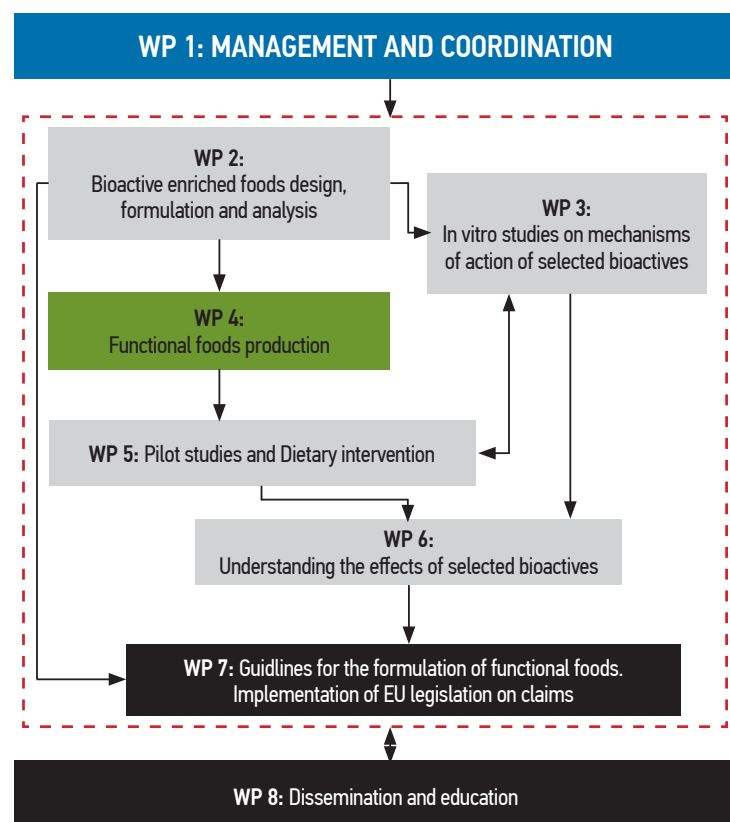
WP 1: MANAGEMENT AND COORDINATION

WP 2:
Bioactive enriched foods design, formulation and analysis

WP 3:
In vitro studies on mechanisms of action of selected bioactives

WP 4:
Functional foods production

WP 5: Pilot studies and Dietary intervention

WP 6:
Understanding the effects of selected bioactives

WP 7: Guidlines for the formulation of functional foods. Implementation of EU legislation on claims

WP 8: Dissemination and education